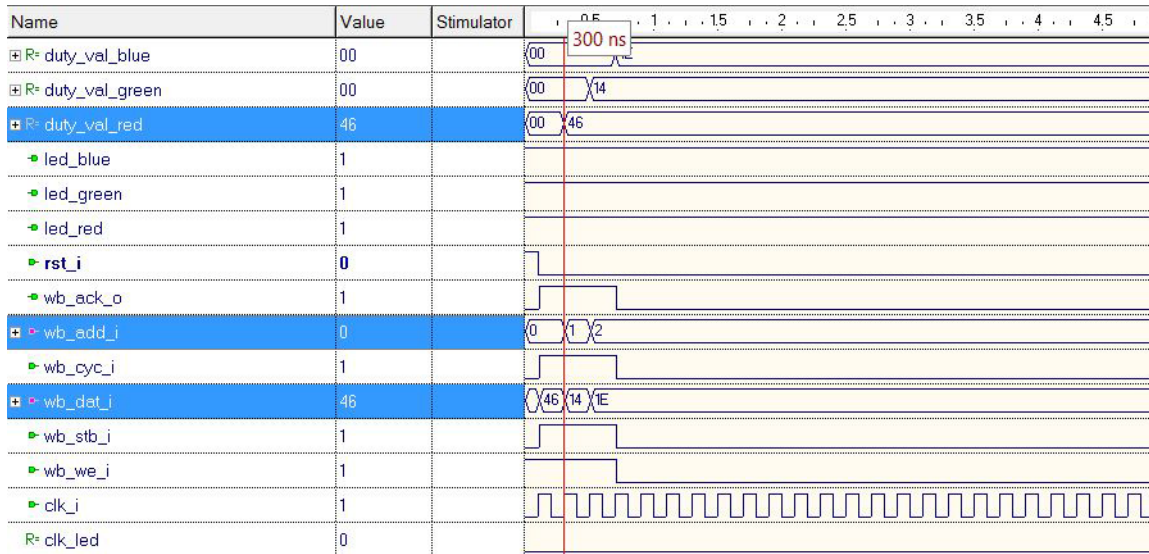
| Name | Value | Stimulator |
|---|---|---|
| duty_val_blue | 00 | |
| duty_val_green | 00 | |
| duty_val_red | 46 | |
| led_blue | 1 | |
| led_green | 1 | |
| led_red | 1 | |
| **rst_i** | **0** | |
| wb_ack_o | 1 | |
| wb_add_i | 0 | |
| wb_cyc_i | 1 | |
| wb_dat_i | 46 | |
| wb_stb_i | 1 | |
| wb_we_i | 1 | |
| clk_i | 1 | |
| clk_led | 0 | |

0.5 1 1.5 2 2.5 3 3.5 4 4.5

300 ns

00 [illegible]

00 14

00 46

0 1 2

46 14 1E